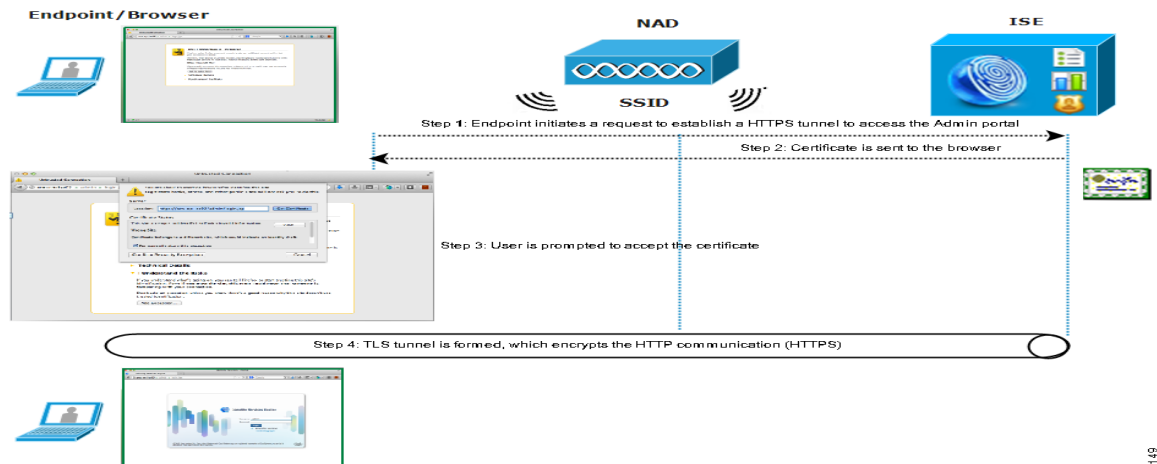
Endpoint / Browser

NAD

SSID

ISE

Step 1: Endpoint initiates a request to establish a HTTPS tunnel to access the Admin portal

Step 2: Certificate is sent to the browser

Step 3: User is prompted to accept the certificate

Step 4: TLS tunnel is formed, which encrypts the HTTP communication (HTTPS)

149